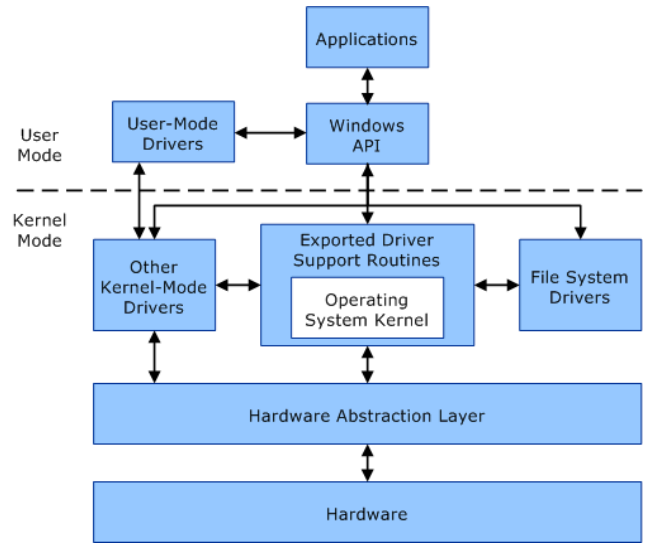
Applications

User Mode

User-Mode Drivers

Windows API

Kernel Mode

Other Kernel-Mode Drivers

Exported Driver Support Routines

Operating System Kernel

File System Drivers

Hardware Abstraction Layer

Hardware